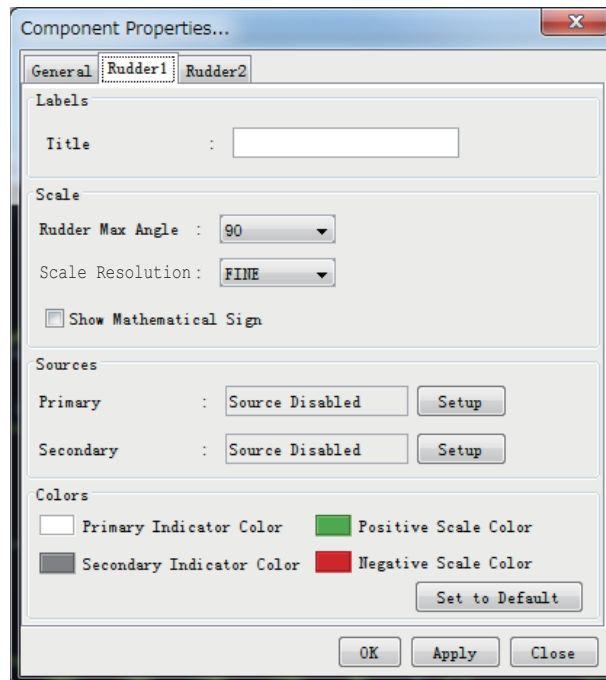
Component Properties...

General Rudder1 Rudder2

Labels

Title :

Scale

Rudder Max Angle : 90

Scale Resolution : FINE

Show Mathematical Sign

Sources

Primary : Source Disabled Setup

Secondary : Source Disabled Setup

Colors

Primary Indicator Color

Positive Scale Color

Secondary Indicator Color

Negative Scale Color

Set to Default

OK Apply Close